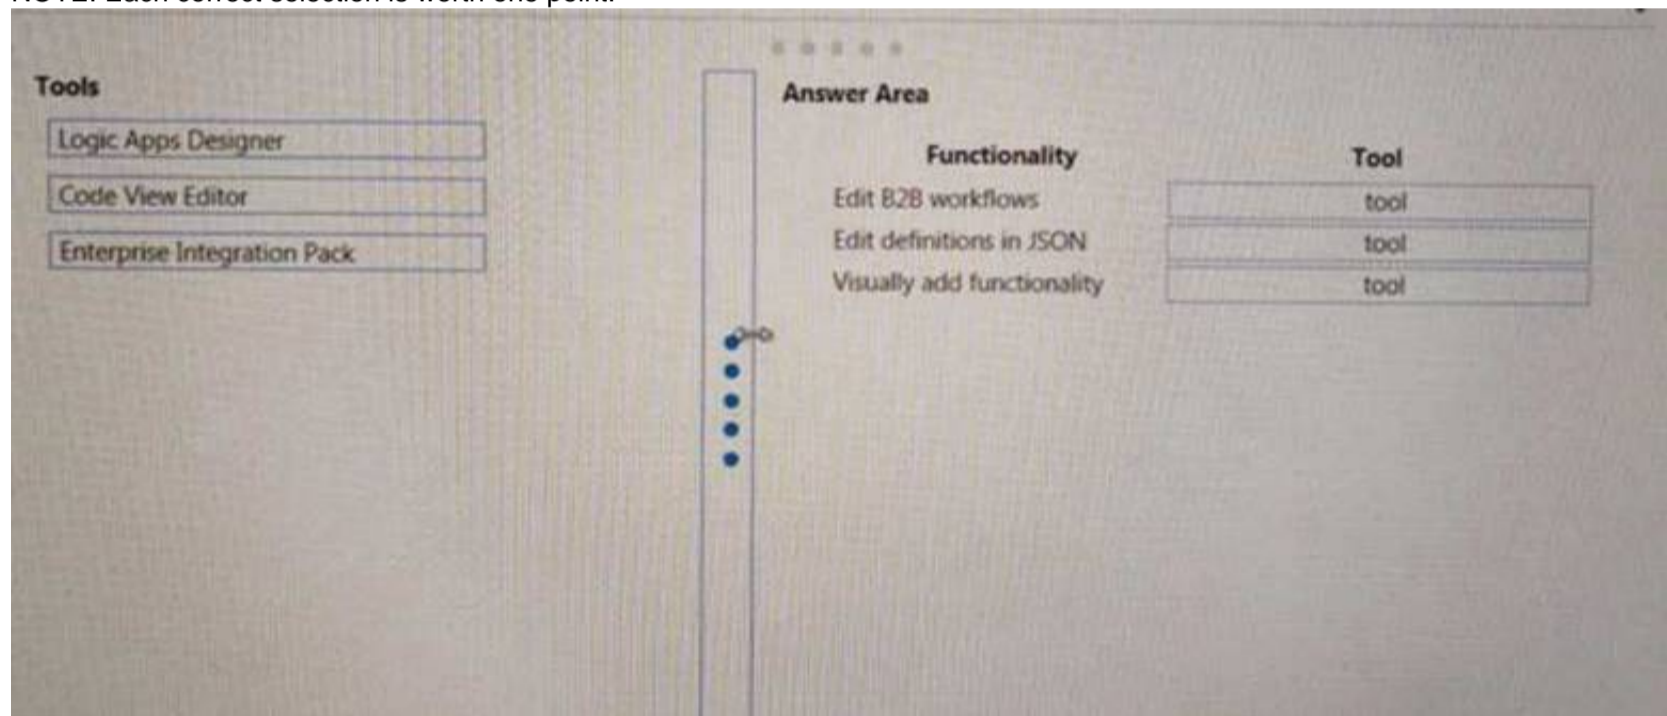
NOTE: Each correct selection is worth one point.

Tools

Logic Apps Designer

Code View Editor

Enterprise Integration Pack

Answer Area

| Functionality | Tool |
|---|---|
| Edit B2B workflows | tool |
| Edit definitions in JSON | tool |
| Visually add functionality | tool |